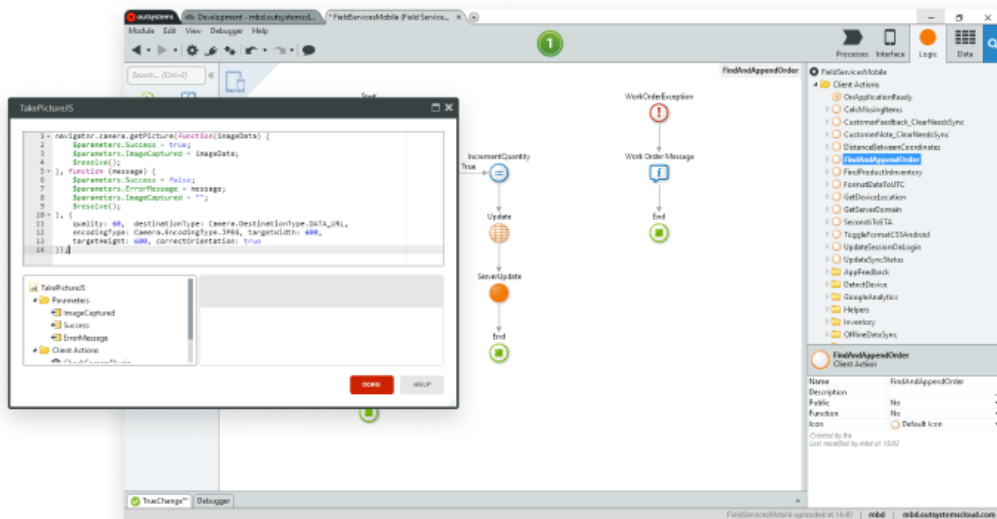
outsystems | Development - mbd.outsystemscl... | * FieldServicesMobile (Field Service...

Module Edit View Debugger Help

1

Processes Interface Logic Data

Search... (Ctrl+E)

FindAndAppendOrder

TakePictureJS

```
1 navigator.camera.getPicture(function(imageData) {
2     $parameters.Success = true;
3     $parameters.ImageCaptured = imageData;
4     $resolve();
5 }, function (message) {
6     $parameters.Success = false;
7     $parameters.ErrorMessage = message;
8     $parameters.ImageCaptured = "";
9     $resolve();
10 }, {
11     quality: 60, destinationType: Camera.DestinationType.DATA_URL,
12     encodingType: Camera.EncodingType.JPEG, targetWidth: 600,
13     targetHeight: 600, correctOrientation: true
14 });
```

TakePictureJS
Parameters
ImageCaptured
Success
ErrorMessage
Client Actions

DONE HELP

Start

WorkOrderException

IncrementQuantity

True

Work Order Message

Update

End

ServerUpdate

End

FieldServicesMobile
Client Actions
OnApplicationReady
CalcMissingItems
CustomerFeedback_ClearNeedsSync
CustomerNote_ClearNeedsSync
DistanceBetweenCoordinates
FindAndAppendOrder
FindProductInventory
FormatDateToUTC
GetDeviceLocation
GetServerDomain
SecondsToETA
ToggleFormatCSSAndroid
UpdateSessionOnLogin
UpdateSyncStatus
AppFeedback
DetectDevice
GoogleAnalytics
Helpers
Inventory
OfflineDataSync

FindAndAppendOrder
Client Action

| Name | FindAndAppendOrder |
|---|---|
| Description | |
| Public | No |
| Function | No |
| Icon | Default Icon |

Created by the
Last modified by mbd at 15:02

TrueChange™ Debugger

FieldServicesMobile uploaded at 14:40 | mbd | mbd.outsystemscloud.com